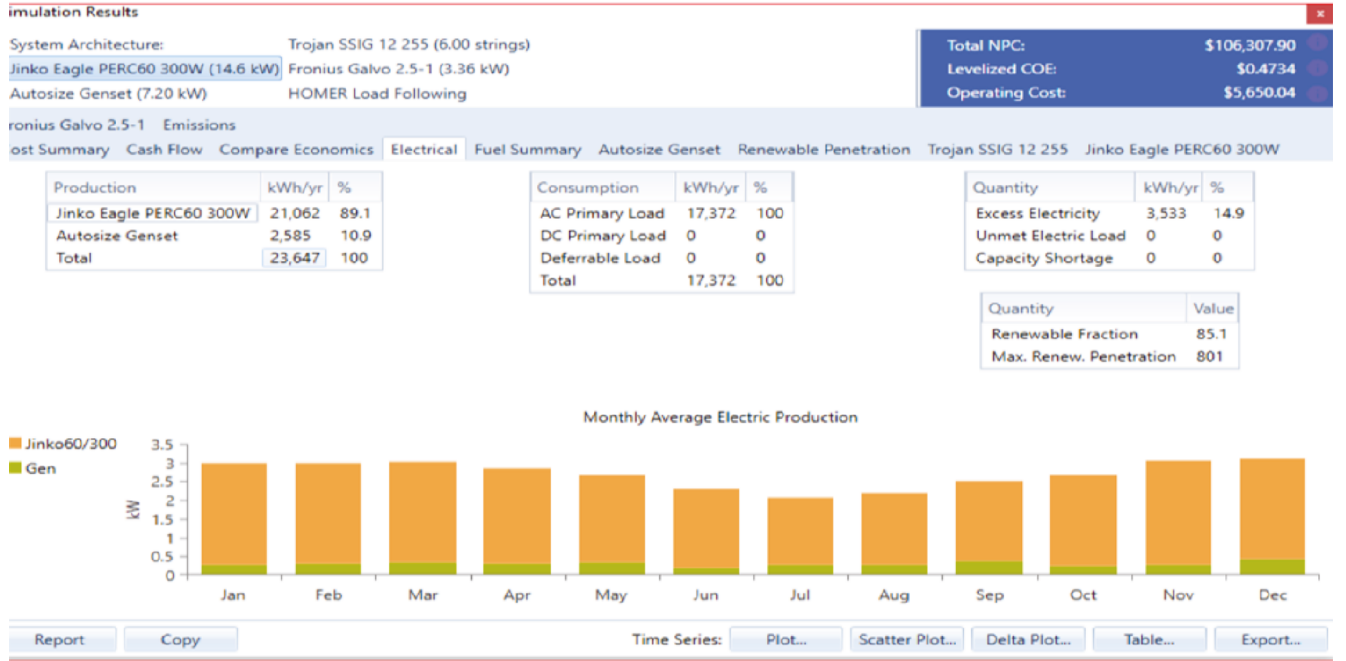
imulation Results

System Architecture: Trojan SSIG 12 255 (6.00 strings)
Jinko Eagle PERC60 300W (14.6 kW) Fronius Galvo 2.5-1 (3.36 kW)
Autosize Genset (7.20 kW) HOMER Load Following

Total NPC: $106,307.90
Levelized COE: $0.4734
Operating Cost: $5,650.04

ronius Galvo 2.5-1 Emissions
ost Summary Cash Flow Compare Economics Electrical Fuel Summary Autosize Genset Renewable Penetration Trojan SSIG 12 255 Jinko Eagle PERC60 300W

| Production | kWh/yr | % |
|---|---|---|
| Jinko Eagle PERC60 300W | 21,062 | 89.1 |
| Autosize Genset | 2,585 | 10.9 |
| Total | 23,647 | 100 |

| Consumption | kWh/yr | % |
|---|---|---|
| AC Primary Load | 17,372 | 100 |
| DC Primary Load | 0 | 0 |
| Deferrable Load | 0 | 0 |
| Total | 17,372 | 100 |

| Quantity | kWh/yr | % |
|---|---|---|
| Excess Electricity | 3,533 | 14.9 |
| Unmet Electric Load | 0 | 0 |
| Capacity Shortage | 0 | 0 |

| Quantity | Value |
|---|---|
| Renewable Fraction | 85.1 |
| Max. Renew. Penetration | 801 |

Monthly Average Electric Production

Jinko60/300
Gen

kW
3.5
3
2.5
2
1.5
1
0.5
0

Jan Feb Mar Apr May Jun Jul Aug Sep Oct Nov Dec

Report Copy Time Series: Plot... Scatter Plot... Delta Plot... Table... Export...